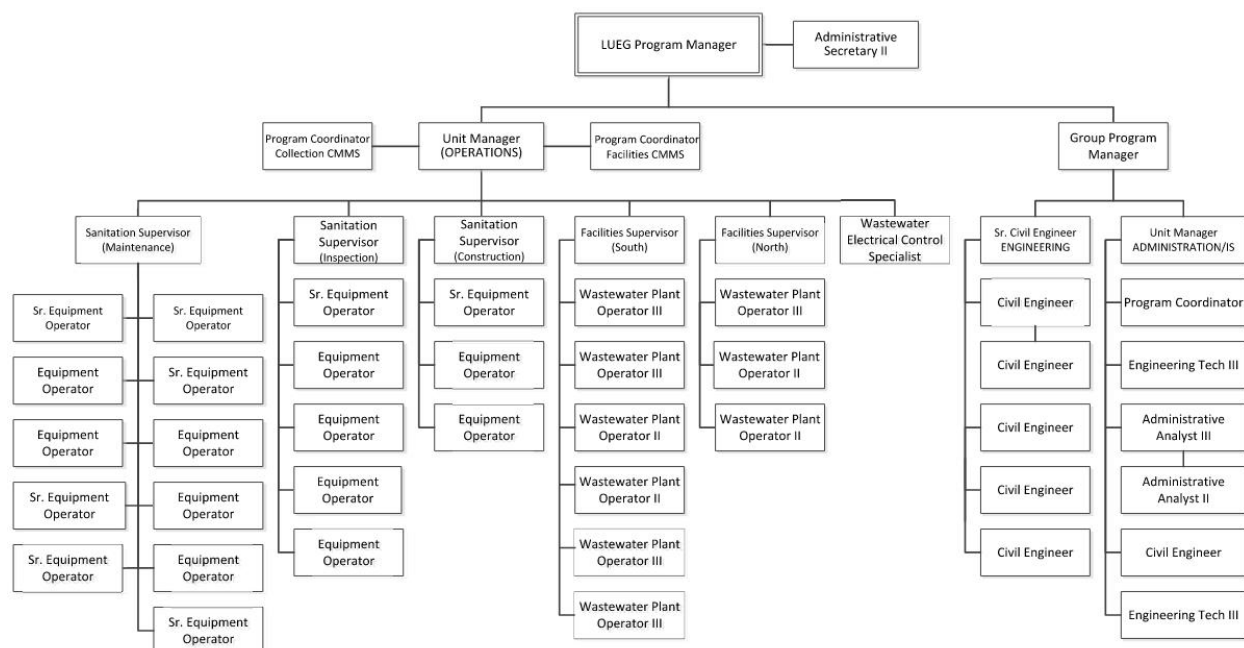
LUEG Program Manager

Administrative Secretary II

Program Coordinator Collection CMMS

Unit Manager (OPERATIONS)

Program Coordinator Facilities CMMS

Group Program Manager

Sanitation Supervisor (Maintenance)

Sr. Equipment Operator
Sr. Equipment Operator
Equipment Operator
Sr. Equipment Operator
Equipment Operator
Equipment Operator
Sr. Equipment Operator
Equipment Operator
Sr. Equipment Operator
Equipment Operator
Sr. Equipment Operator

Sanitation Supervisor (Inspection)

Sr. Equipment Operator
Equipment Operator
Equipment Operator
Equipment Operator
Equipment Operator

Sanitation Supervisor (Construction)

Sr. Equipment Operator
Equipment Operator
Equipment Operator

Facilities Supervisor (South)

Wastewater Plant Operator III
Wastewater Plant Operator III
Wastewater Plant Operator II
Wastewater Plant Operator II
Wastewater Plant Operator III
Wastewater Plant Operator III

Facilities Supervisor (North)

Wastewater Plant Operator III
Wastewater Plant Operator II
Wastewater Plant Operator II

Wastewater Electrical Control Specialist

Sr. Civil Engineer ENGINEERING

Civil Engineer
Civil Engineer
Civil Engineer
Civil Engineer
Civil Engineer

Unit Manager ADMINISTRATION/IS

Program Coordinator
Engineering Tech III
Administrative Analyst III
Administrative Analyst II
Civil Engineer
Engineering Tech III